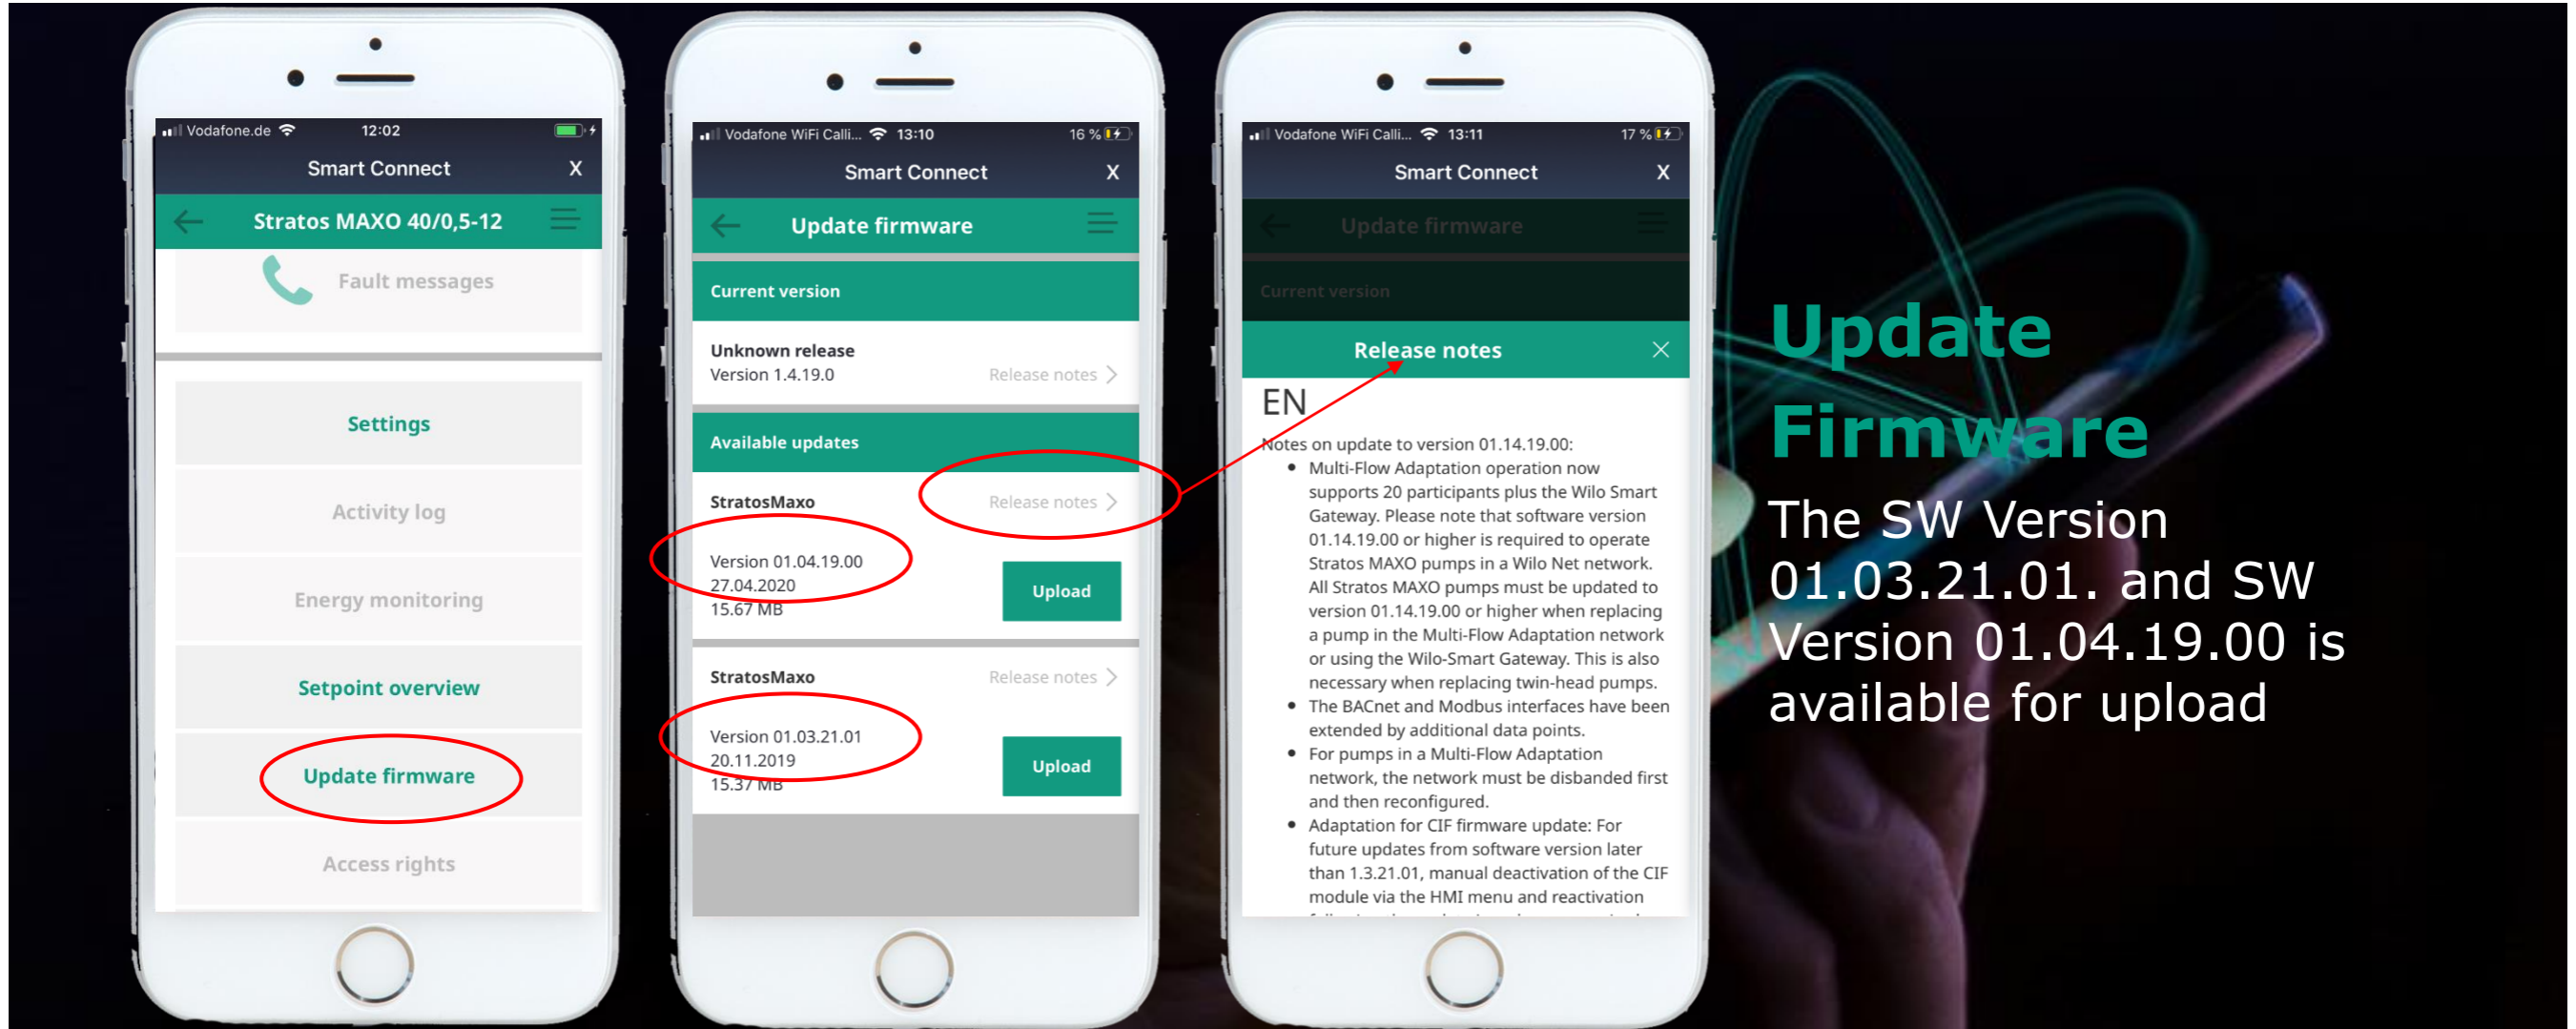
Vodafone.de 12:02
Smart Connect X
Stratos MAXO 40/0,5-12
Fault messages
Settings
Activity log
Energy monitoring
Setpoint overview
Update firmware
Access rights

Vodafone WiFi Calli... 13:10 16 %
Smart Connect X
Update firmware
Current version
Unknown release
Version 1.4.19.0
Release notes
Available updates
StratosMaxo
Release notes
Version 01.04.19.00
27.04.2020
15.67 MB
Upload
StratosMaxo
Release notes
Version 01.03.21.01
20.11.2019
15.37 MB
Upload

Vodafone WiFi Calli... 13:11 17 %
Smart Connect X
Update firmware
Current version
Release notes
EN
Notes on update to version 01.14.19.00:
- Multi-Flow Adaptation operation now supports 20 participants plus the Wilo Smart Gateway. Please note that software version 01.14.19.00 or higher is required to operate Stratos MAXO pumps in a Wilo Net network. All Stratos MAXO pumps must be updated to version 01.14.19.00 or higher when replacing a pump in the Multi-Flow Adaptation network or using the Wilo-Smart Gateway. This is also necessary when replacing twin-head pumps.
- The BACnet and Modbus interfaces have been extended by additional data points.
- For pumps in a Multi-Flow Adaptation network, the network must be disbanded first and then reconfigured.
- Adaptation for CIF firmware update: For future updates from software version later than 1.3.21.01, manual deactivation of the CIF module via the HMI menu and reactivation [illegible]

Update Firmware
The SW Version 01.03.21.01. and SW Version 01.04.19.00 is available for upload